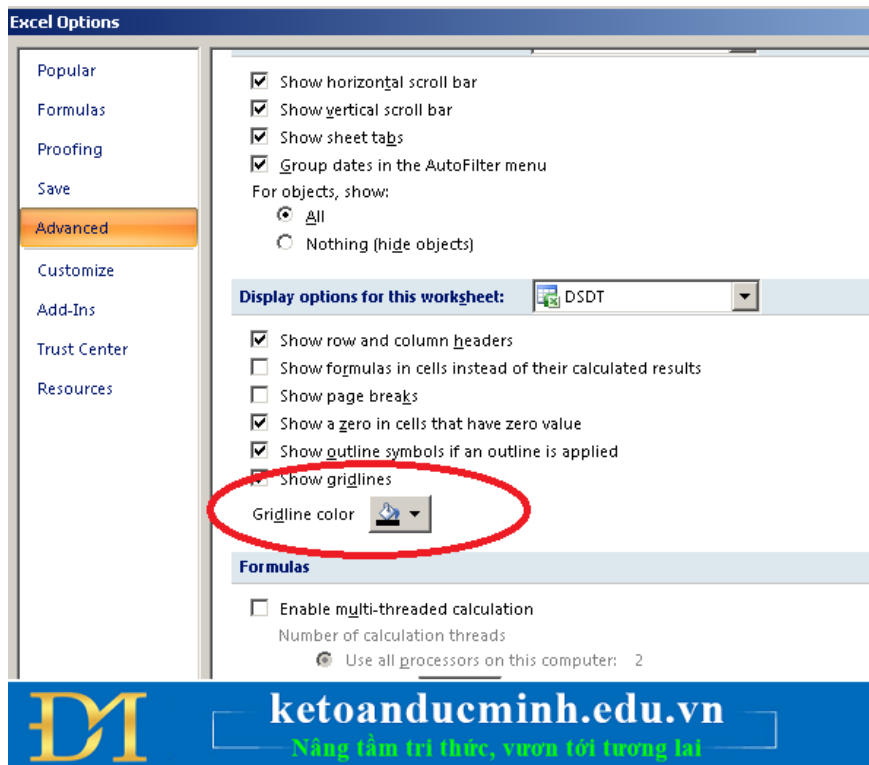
Excel Options

Popular
Formulas
Proofing
Save
Advanced
Customize
Add-Ins
Trust Center
Resources

Show horizontal scroll bar
Show vertical scroll bar
Show sheet tabs
Group dates in the AutoFilter menu
For objects, show:
All
Nothing (hide objects)

Display options for this worksheet: DSDT

Show row and column headers
Show formulas in cells instead of their calculated results
Show page breaks
Show a zero in cells that have zero value
Show outline symbols if an outline is applied
Show gridlines
Gridline color

Formulas

Enable multi-threaded calculation
Number of calculation threads
Use all processors on this computer: 2

DM
ketoanducminh.edu.vn
Nâng tầm tri thức, vươn tới tương lai